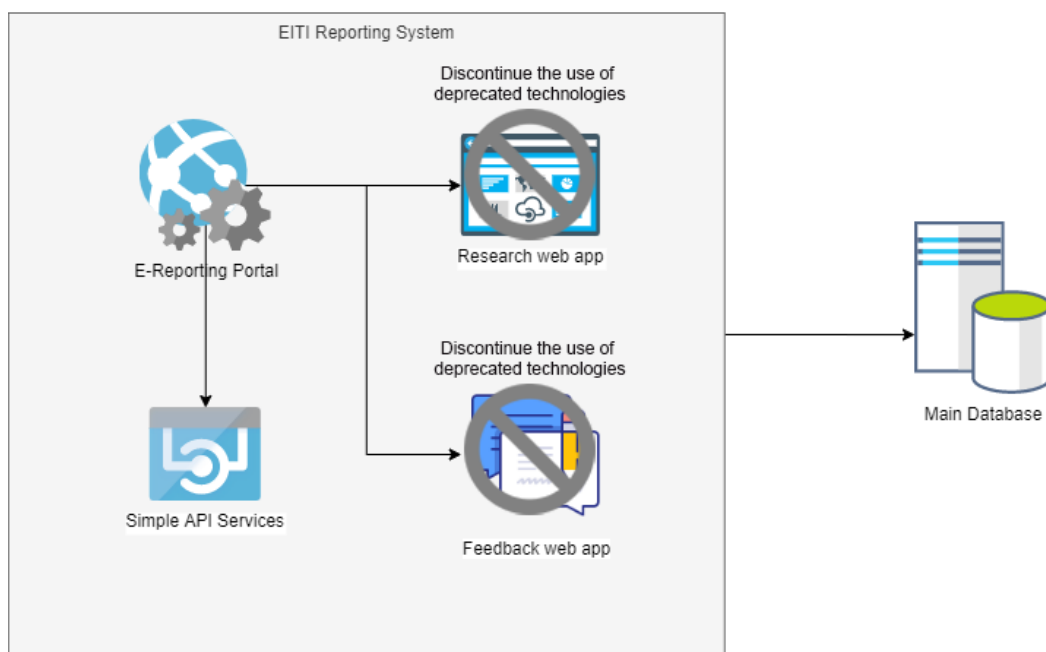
EITI Reporting System

Discontinue the use of deprecated technologies

E-Reporting Portal

Research web app

Main Database

Discontinue the use of deprecated technologies

Simple API Services

Feedback web app